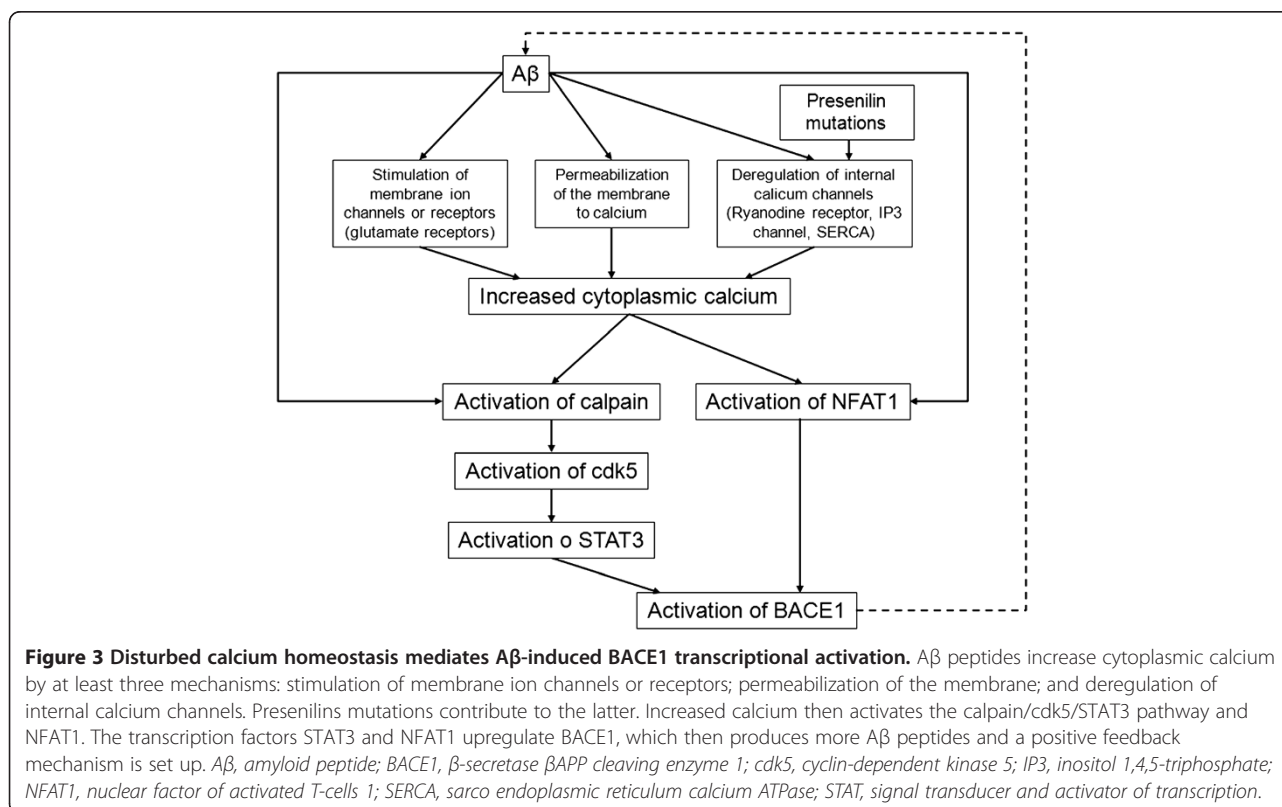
Aβ

Presenilin mutations

Stimulation of membrane ion channels or receptors (glutamate receptors)

Permeabilization of the membrane to calcium

Deregulation of internal calicum channels (Ryanodine receptor, IP3 channel, SERCA)

Increased cytoplasmic calcium

Activation of calpain

Activation of NFAT1

Activation of cdk5

Activation o STAT3

Activation of BACE1

**Figure 3 Disturbed calcium homeostasis mediates Aβ-induced BACE1 transcriptional activation.** Aβ peptides increase cytoplasmic calcium by at least three mechanisms: stimulation of membrane ion channels or receptors; permeabilization of the membrane; and deregulation of internal calcium channels. Presenilins mutations contribute to the latter. Increased calcium then activates the calpain/cdk5/STAT3 pathway and NFAT1. The transcription factors STAT3 and NFAT1 upregulate BACE1, which then produces more Aβ peptides and a positive feedback mechanism is set up. *Aβ, amyloid peptide; BACE1, β-secretase βAPP cleaving enzyme 1; cdk5, cyclin-dependent kinase 5; IP3, inositol 1,4,5-triphosphate; NFAT1, nuclear factor of activated T-cells 1; SERCA, sarco endoplasmic reticulum calcium ATPase; STAT, signal transducer and activator of transcription.*